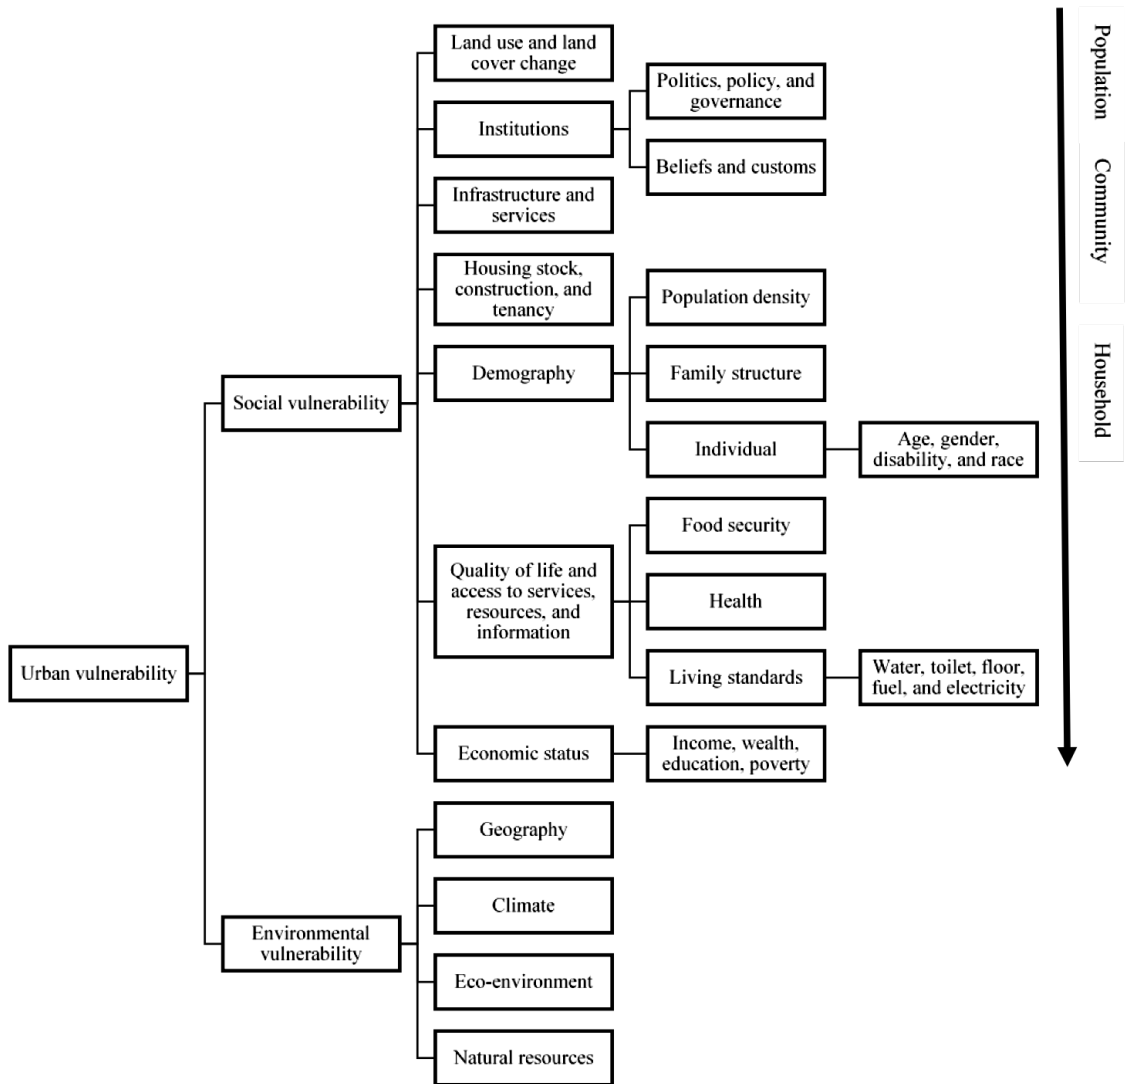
Urban vulnerability

Social vulnerability

Land use and land cover change

Institutions

Politics, policy, and governance

Beliefs and customs

Infrastructure and services

Housing stock, construction, and tenancy

Demography

Population density

Family structure

Individual

Age, gender, disability, and race

Quality of life and access to services, resources, and information

Food security

Health

Living standards

Water, toilet, floor, fuel, and electricity

Economic status

Income, wealth, education, poverty

Environmental vulnerability

Geography

Climate

Eco-environment

Natural resources

Population

Community

Household